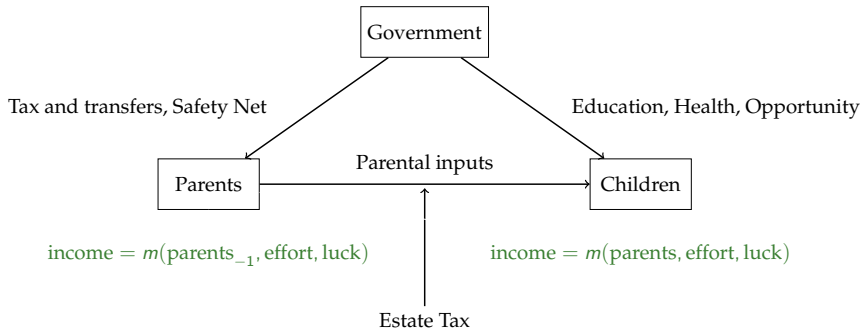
Government

Tax and transfers, Safety Net

Education, Health, Opportunity

Parents

Parental inputs

Children

income $= m(\text{parents}_{-1}, \text{effort}, \text{luck})$

income $= m(\text{parents}, \text{effort}, \text{luck})$

Estate Tax